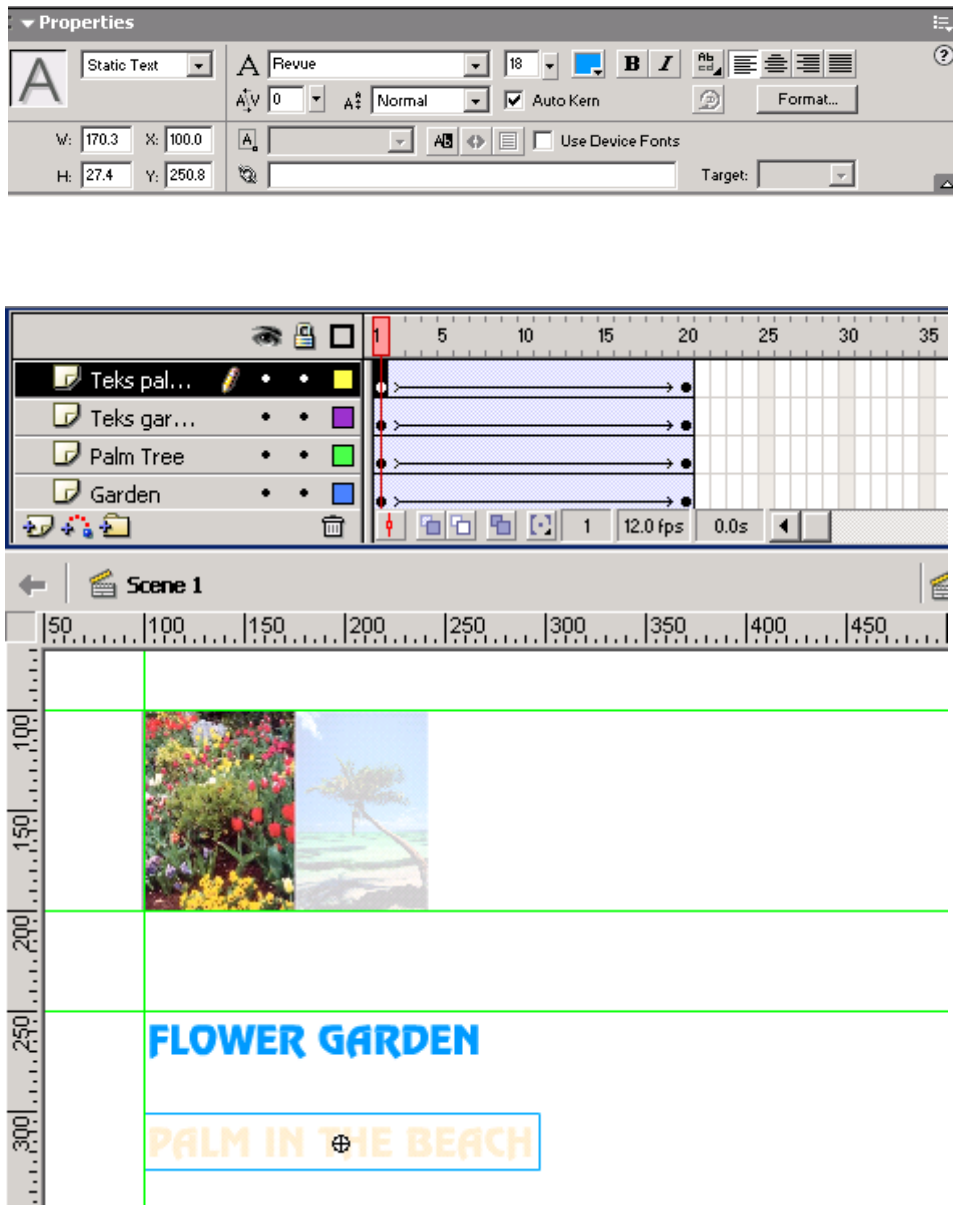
▾ Properties

A

Static Text

Revue

18

B I

0

Normal

Auto Kern

Format...

W: 170.3 X: 100.0

H: 27.4 Y: 250.8

Use Device Fonts

Target:

1 5 10 15 20 25 30 35

Teks pal...

Teks gar...

Palm Tree

Garden

1 12.0 fps 0.0s

Scene 1

50 100 150 200 250 300 350 400 450

100

150

200

250

300

FLOWER GARDEN

PALM IN THE BEACH